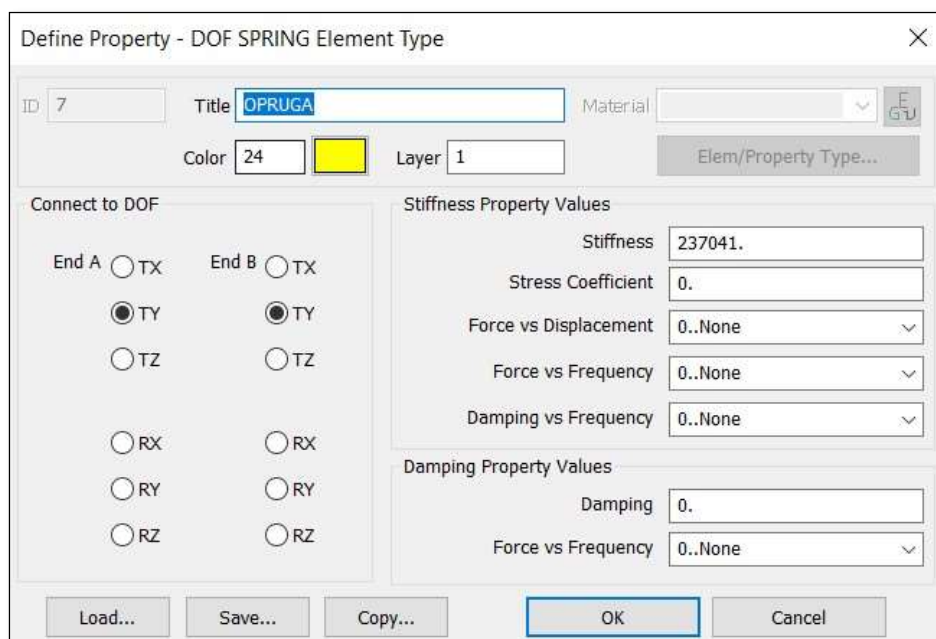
Define Property - DOF SPRING Element Type

×

ID 7

Title OPRUGA

Material

Color 24

Layer 1

Elem/Property Type...

Connect to DOF

End A TX

TY

TZ

RX

RY

RZ

End B TX

TY

TZ

RX

RY

RZ

Stiffness Property Values

Stiffness 237041.

Stress Coefficient 0.

Force vs Displacement 0..None

Force vs Frequency 0..None

Damping vs Frequency 0..None

Damping Property Values

Damping 0.

Force vs Frequency 0..None

Load...

Save...

Copy...

OK

Cancel